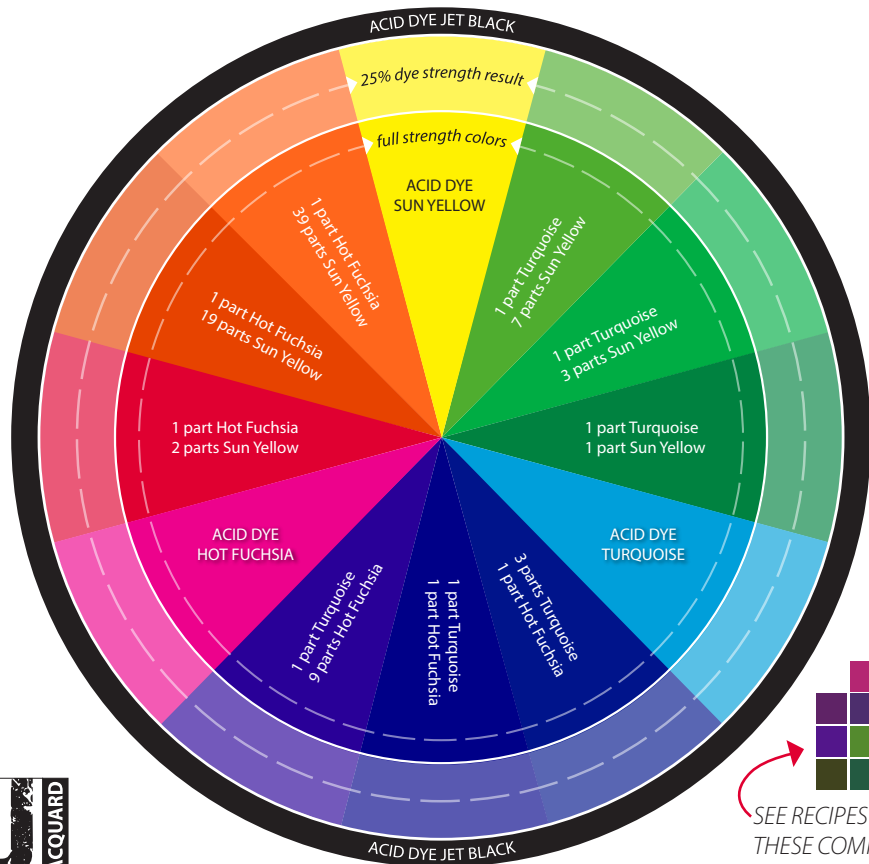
ACID DYE JET BLACK

25% dye strength result

full strength colors

ACID DYE SUN YELLOW

1 part Turquoise 7 parts Sun Yellow

1 part Turquoise 3 parts Sun Yellow

1 part Turquoise 1 part Sun Yellow

ACID DYE TURQUOISE

3 parts Turquoise 1 part Hot Fuchsia

1 part Turquoise 1 part Hot Fuchsia

1 part Turquoise 9 parts Hot Fuchsia

ACID DYE HOT FUCHSIA

1 part Hot Fuchsia 2 parts Sun Yellow

1 part Hot Fuchsia 19 parts Sun Yellow

1 part Hot Fuchsia 39 parts Sun Yellow

ACID DYE JET BLACK

ACQUARD

SEE RECIPES
THESE COM